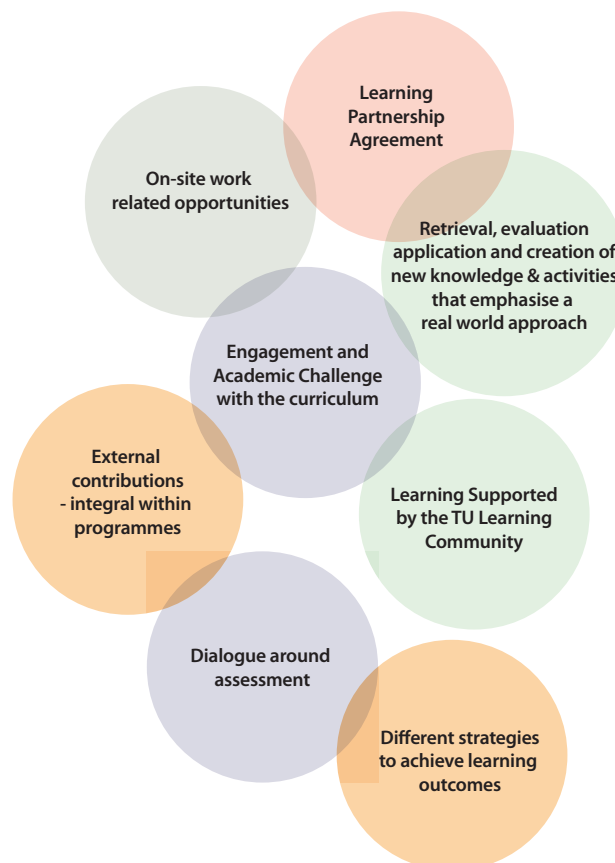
Learning Partnership Agreement

On-site work related opportunities

Retrieval, evaluation application and creation of new knowledge & activities that emphasise a real world approach

Engagement and Academic Challenge with the curriculum

External contributions - integral within programmes

Learning Supported by the TU Learning Community

Dialogue around assessment

Different strategies to achieve learning outcomes